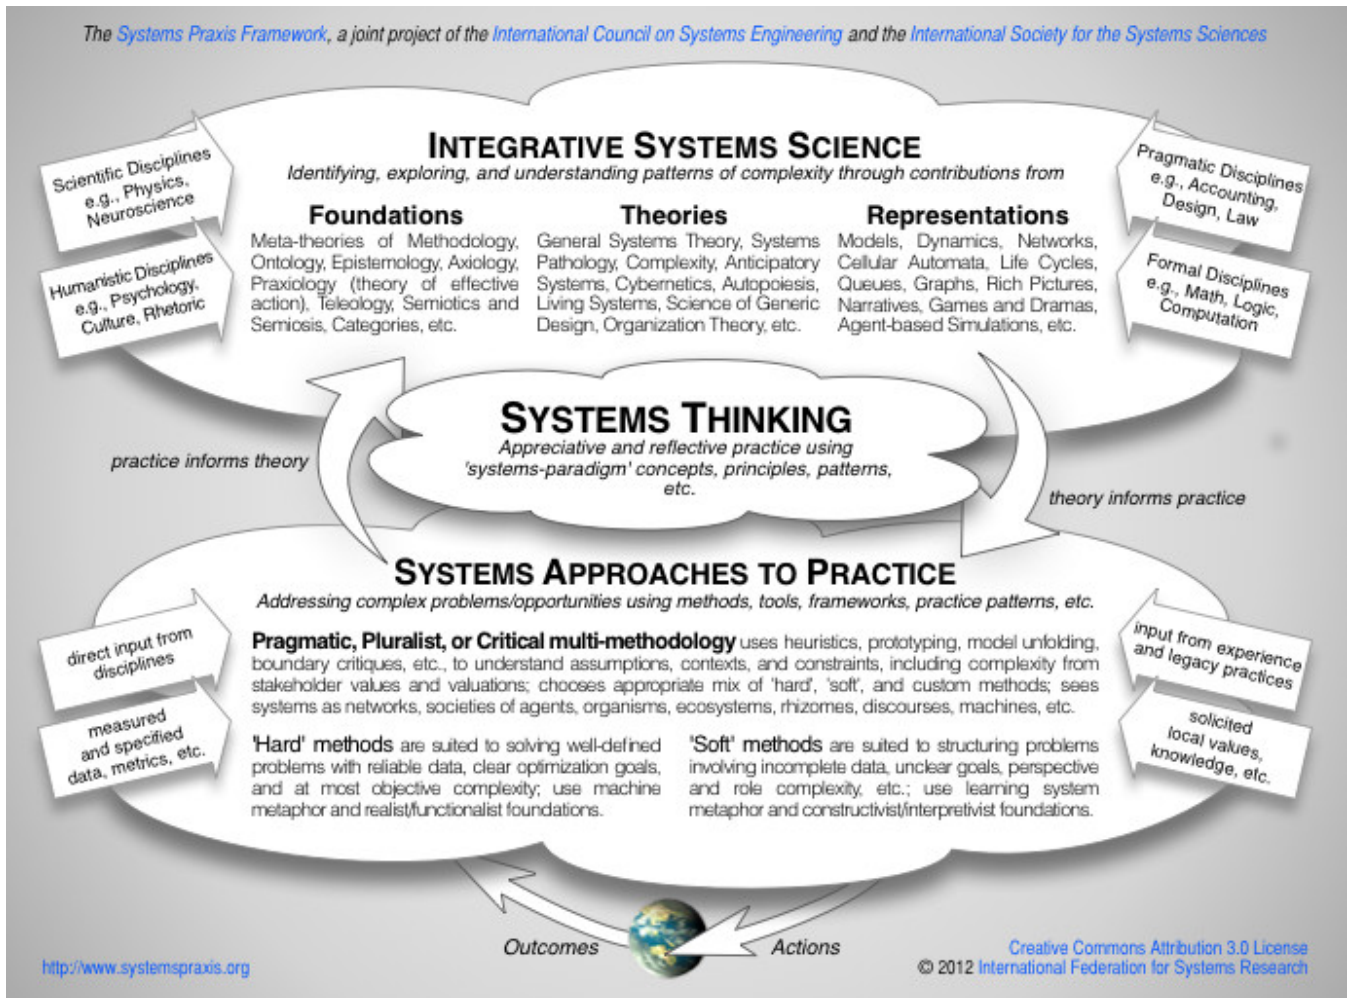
The Systems Praxis Framework, a joint project of the International Council on Systems Engineering and the International Society for the Systems Sciences

INTEGRATIVE SYSTEMS SCIENCE

Identifying, exploring, and understanding patterns of complexity through contributions from

Scientific Disciplines e.g., Physics, Neuroscience

Humanistic Disciplines e.g., Psychology, Culture, Rhetoric

Pragmatic Disciplines e.g., Accounting, Design, Law

Formal Disciplines e.g., Math, Logic, Computation

Foundations

Meta-theories of Methodology, Ontology, Epistemology, Axiology, Praxiology (theory of effective action), Teleology, Semiotics and Semiosis, Categories, etc.

Theories

General Systems Theory, Systems Pathology, Complexity, Anticipatory Systems, Cybernetics, Autopoiesis, Living Systems, Science of Generic Design, Organization Theory, etc.

Representations

Models, Dynamics, Networks, Cellular Automata, Life Cycles, Queues, Graphs, Rich Pictures, Narratives, Games and Dramas, Agent-based Simulations, etc.

SYSTEMS THINKING

Appreciative and reflective practice using 'systems-paradigm' concepts, principles, patterns, etc.

practice informs theory

theory informs practice

SYSTEMS APPROACHES TO PRACTICE

Addressing complex problems/opportunities using methods, tools, frameworks, practice patterns, etc.

direct input from disciplines

measured and specified data, metrics, etc.

input from experience and legacy practices

solicited local values, knowledge, etc.

Pragmatic, Pluralist, or Critical multi-methodology uses heuristics, prototyping, model unfolding, boundary critiques, etc., to understand assumptions, contexts, and constraints, including complexity from stakeholder values and valuations; chooses appropriate mix of 'hard', 'soft', and custom methods; sees systems as networks, societies of agents, organisms, ecosystems, rhizomes, discourses, machines, etc.

'Hard' methods are suited to solving well-defined problems with reliable data, clear optimization goals, and at most objective complexity; use machine metaphor and realist/functionalist foundations.

'Soft' methods are suited to structuring problems involving incomplete data, unclear goals, perspective and role complexity, etc.; use learning system metaphor and constructivist/interpretivist foundations.

Outcomes

Actions

http://www.systemspraxis.org

Creative Commons Attribution 3.0 License
© 2012 International Federation for Systems Research